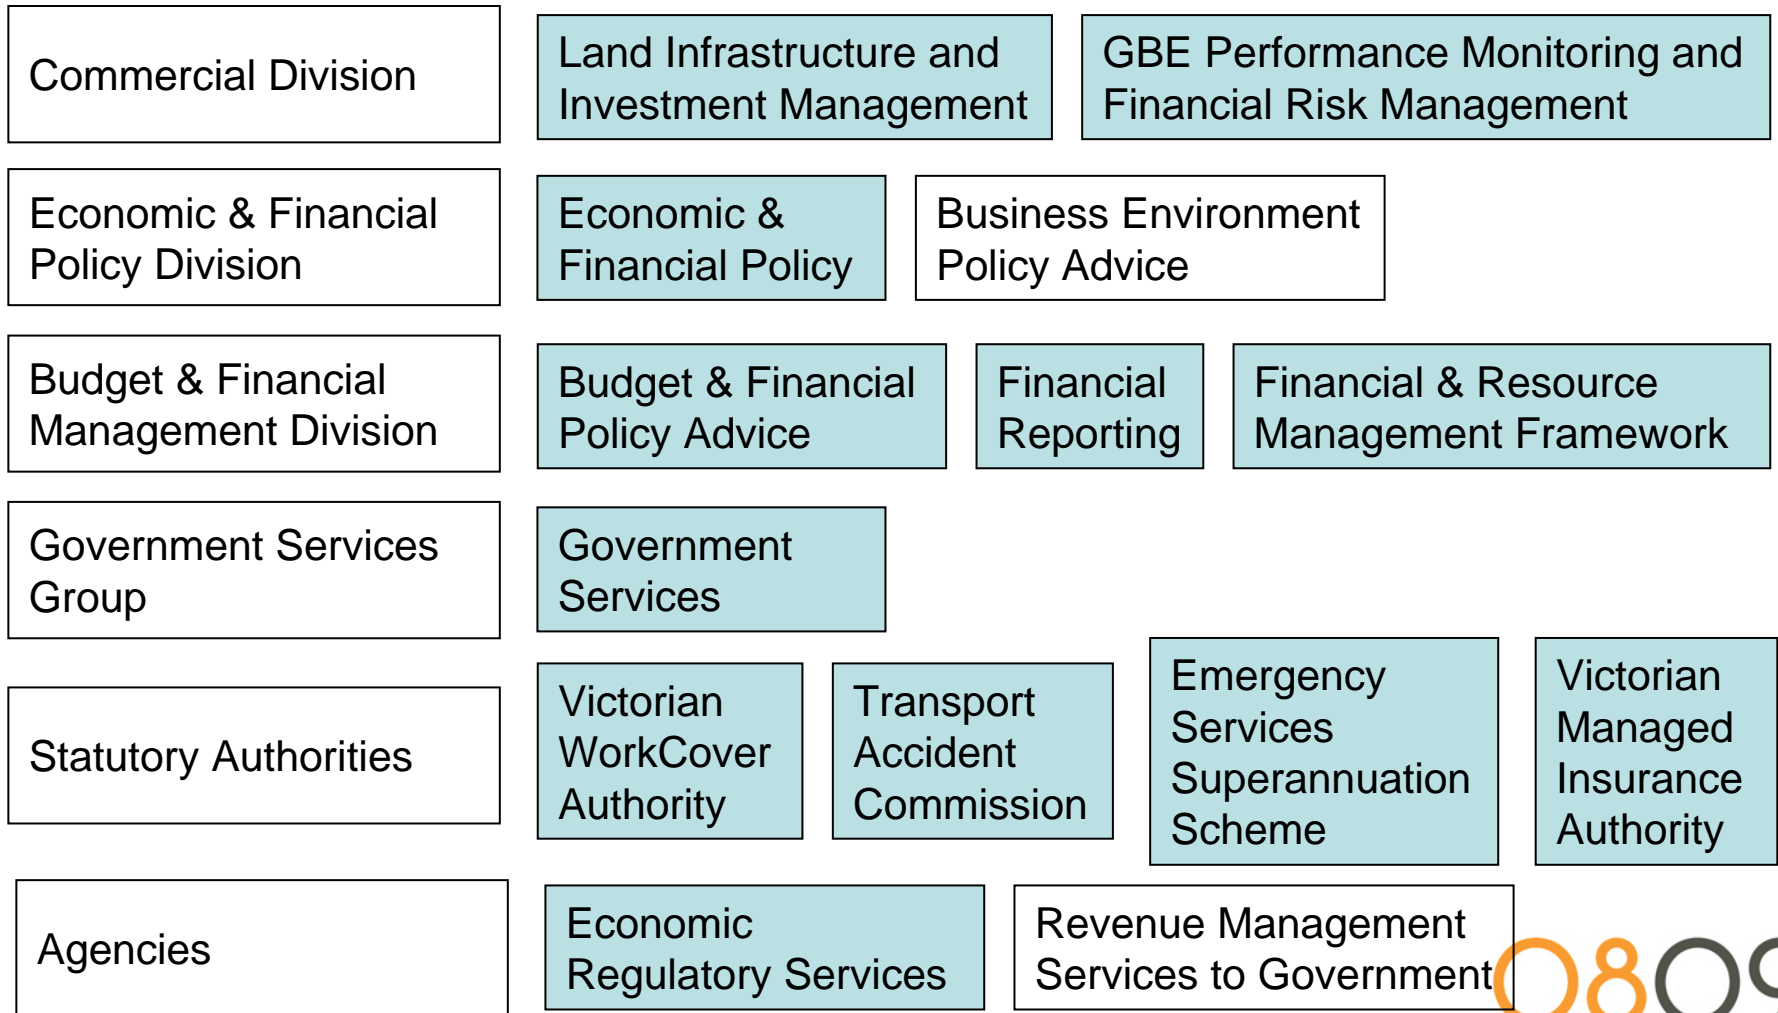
Commercial Division

Land Infrastructure and Investment Management

GBE Performance Monitoring and Financial Risk Management

Economic & Financial Policy Division

Economic & Financial Policy

Business Environment Policy Advice

Budget & Financial Management Division

Budget & Financial Policy Advice

Financial Reporting

Financial & Resource Management Framework

Government Services Group

Government Services

Statutory Authorities

Victorian WorkCover Authority

Transport Accident Commission

Emergency Services Superannuation Scheme

Victorian Managed Insurance Authority

Agencies

Economic Regulatory Services

Revenue Management Services to Government

0809